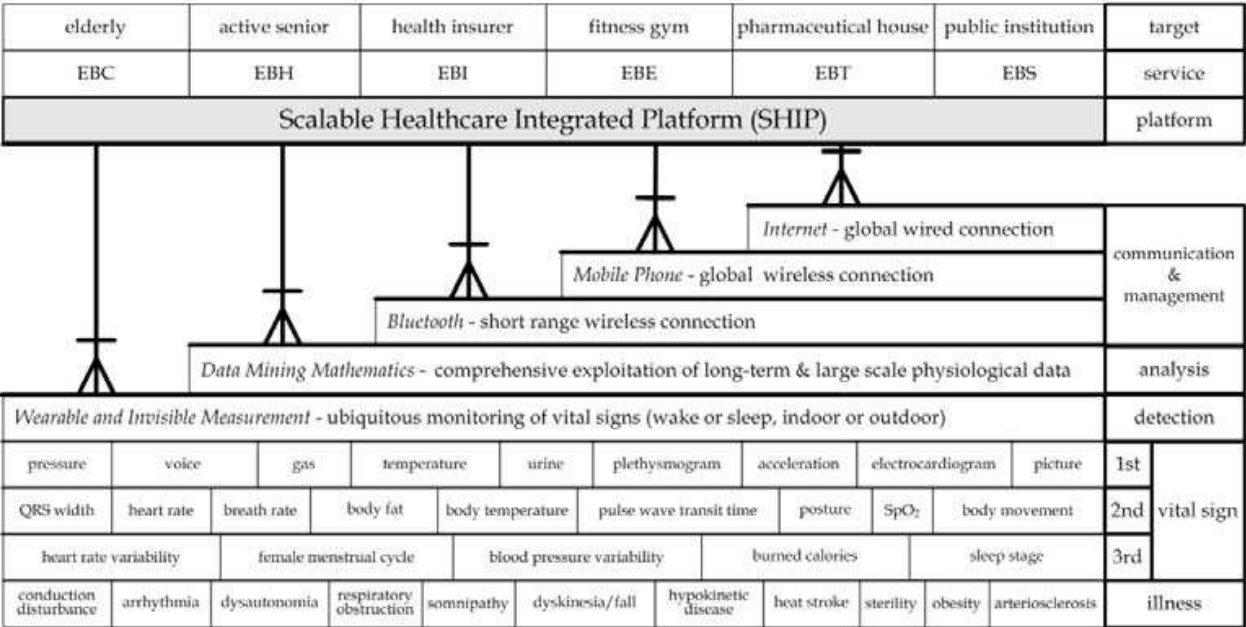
elderly | active senior | health insurer | fitness gym | pharmaceutical house | public institution | target

EBC | EBH | EBI | EBE | EBT | EBS | service

Scalable Healthcare Integrated Platform (SHIP) | platform

Internet - global wired connection

Mobile Phone - global wireless connection

Bluetooth - short range wireless connection

communication & management

Data Mining Mathematics - comprehensive exploitation of long-term & large scale physiological data | analysis

Wearable and Invisible Measurement - ubiquitous monitoring of vital signs (wake or sleep, indoor or outdoor) | detection

pressure | voice | gas | temperature | urine | plethysmogram | acceleration | electrocardiogram | picture | 1st

QRS width | heart rate | breath rate | body fat | body temperature | pulse wave transit time | posture | $SpO_2$ | body movement | 2nd

heart rate variability | female menstrual cycle | blood pressure variability | burned calories | sleep stage | 3rd

vital sign

conduction disturbance | arrhythmia | dysautonomia | respiratory obstruction | somnipathy | dyskinesia/fall | hypokinetic disease | heat stroke | sterility | obesity | arteriosclerosis | illness